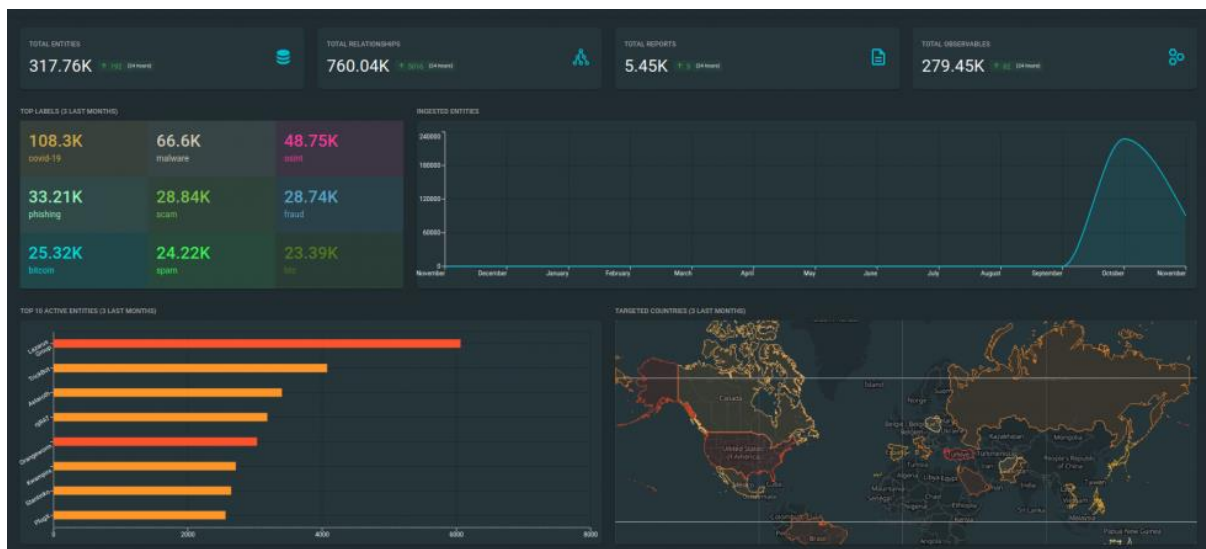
TOTAL ENTITIES
317.76K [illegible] (24 hours)

TOTAL RELATIONSHIPS
760.04K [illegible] (24 hours)

TOTAL REPORTS
5.45K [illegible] (24 hours)

TOTAL OBSERVABLES
279.45K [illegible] (24 hours)

TOP LABELS (3 LAST MONTHS)

| 108.3K covid-19 | 66.6K malware | 48.75K osint |
|---|---|---|
| 33.21K phishing | 28.84K scam | 28.74K fraud |
| 25.32K bitcoin | 24.22K spam | 23.39K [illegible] |

INGESTED ENTITIES

240000
180000
120000
60000
0
November December January February March April May June July August September October November

TOP 10 ACTIVE ENTITIES (3 LAST MONTHS)

Lazarus Group
TrickBot
AsiaLeft
apt41
Orangeworm
Ransomware
Stantinko
PlugX
0 2000 4000 6000 8000

TARGETED COUNTRIES (3 LAST MONTHS)

Island
Canada
Norge
United States of America
Kazakhstan
Mongolia
Türkiye
People's Republic of China
Algeria
Libya
Egypt
Mauritania
Chad
Sudan
Ethiopia
Colombia
Brasil
Sri Lanka
Malaysia
Papua New Guinea